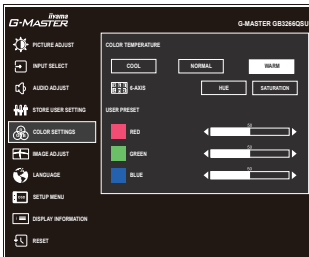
iiyama G-MASTER

G-MASTER GB3266QSU

PICTURE ADJUST

INPUT SELECT

AUDIO ADJUST

STORE USER SETTING

COLOR SETTINGS

IMAGE ADJUST

LANGUAGE

SETUP MENU

DISPLAY INFORMATION

RESET

COLOR TEMPERATURE

COOL

NORMAL

WARM

6-AXIS

HUE

SATURATION

USER PRESET

RED

GREEN

BLUE

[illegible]

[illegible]

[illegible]